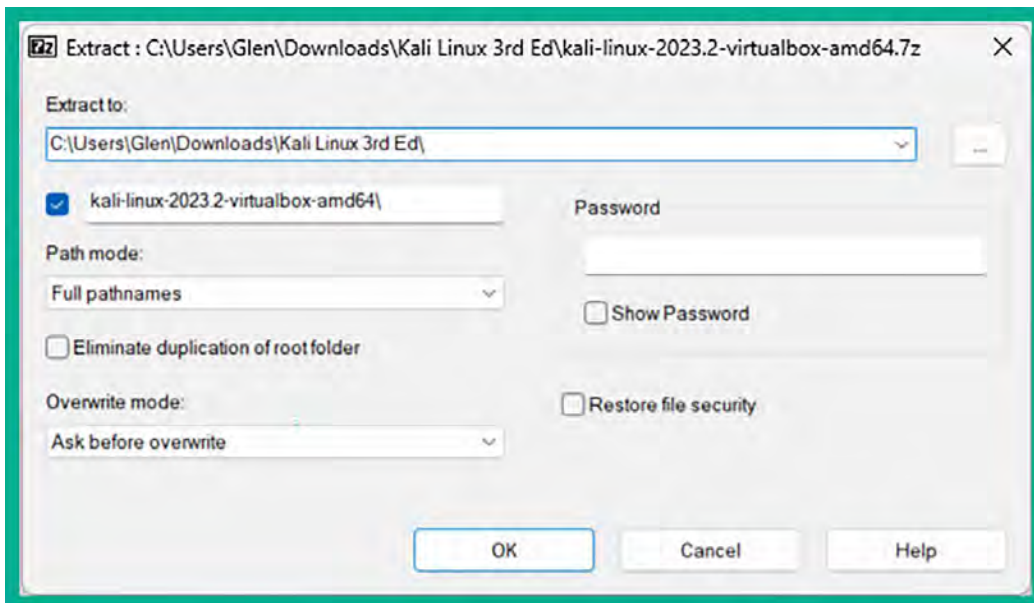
7z Extract : C:\Users\Glen\Downloads\Kali Linux 3rd Ed\kali-linux-2023.2-virtualbox-amd64.7z

Extract to:

C:\Users\Glen\Downloads\Kali Linux 3rd Ed\

...

kali-linux-2023.2-virtualbox-amd64\

Password

Path mode:

Full pathnames

Show Password

Eliminate duplication of root folder

Overwrite mode:

Restore file security

Ask before overwrite

OK

Cancel

Help